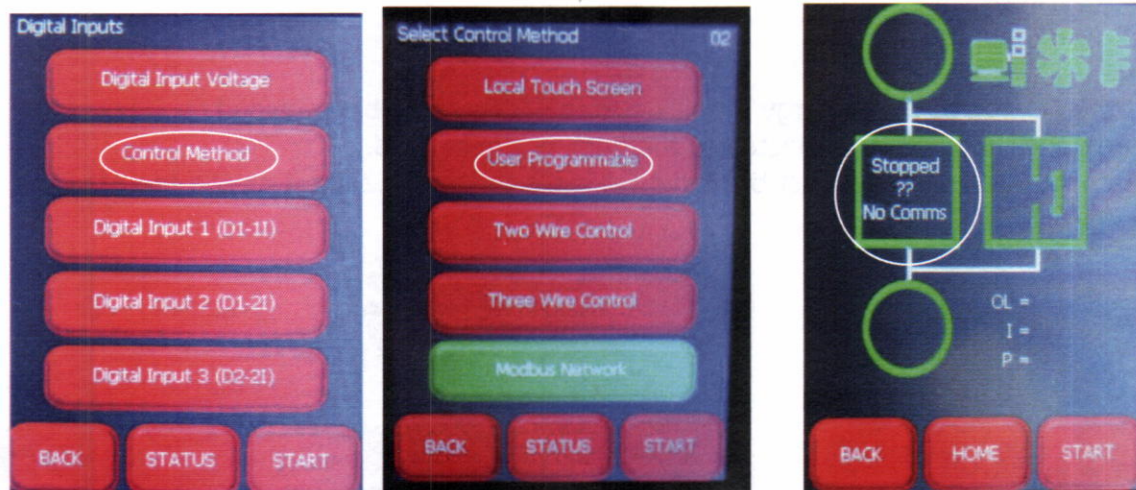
Digital Inputs

Digital Input Voltage

Control Method

Digital Input 1 (D1-1I)

Digital Input 2 (D1-2I)

Digital Input 3 (D2-2I)

BACK STATUS START

Select Control Method 02

Local Touch Screen

User Programmable

Two Wire Control

Three Wire Control

Modbus Network

BACK STATUS START

Stopped
??
No Comms

OL =
I =
P =

BACK HOME START